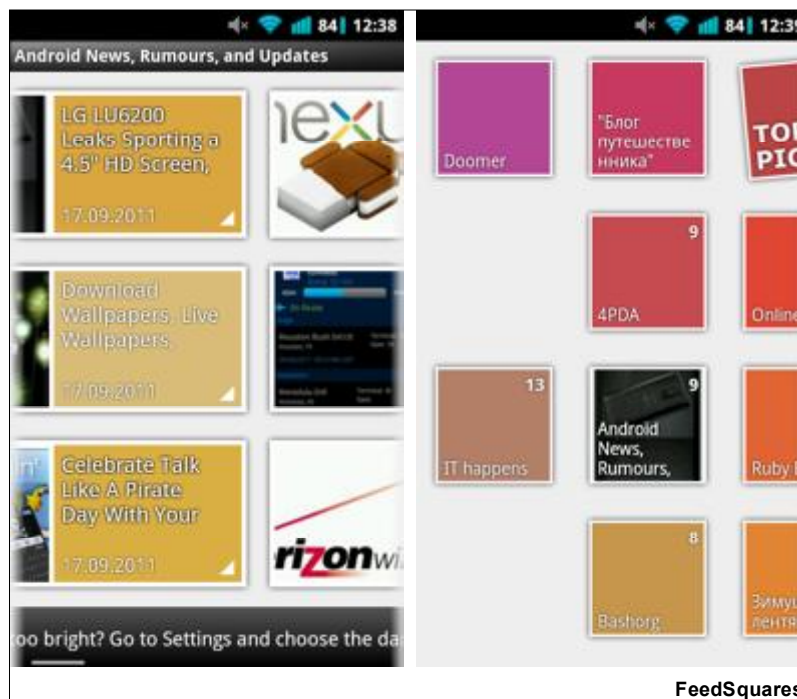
84 12:38

Android News, Rumours, and Updates

LG LU6200 Leaks Sporting a 4.5" HD Screen,

17.09.2011

iexu

Download Wallpapers, Live Wallpapers,

17.09.2011

Celebrate Talk Like A Pirate Day With Your

17.09.2011

rizonwi

oo bright? Go to Settings and choose the da

84 12:3

Doomer

"Блог путешественника"

TO PIC

9

4PDA

Online

13

IT happens

9

Android News, Rumours,

Ruby

8

Bashorg

Зимущ лентя

FeedSquares